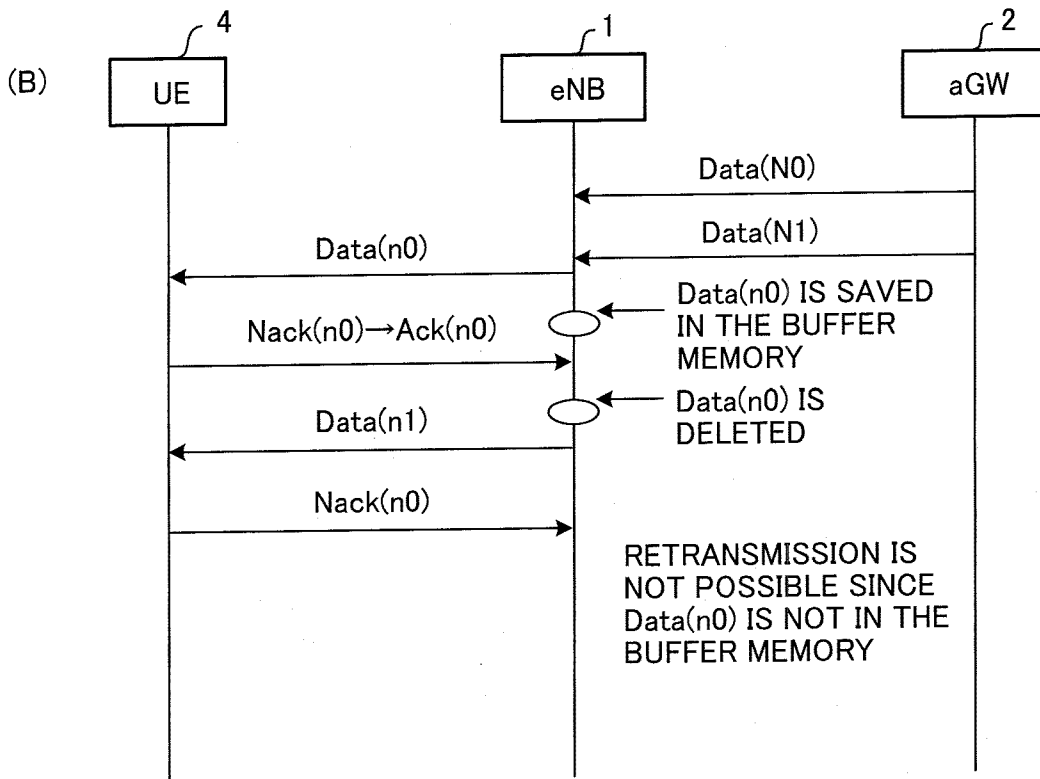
(B)

4
UE

1
eNB

2
aGW

Data(N0)

Data(N1)

Data(n0)

Data(n0) IS SAVED IN THE BUFFER MEMORY

Nack(n0)→Ack(n0)

Data(n0) IS DELETED

Data(n1)

Nack(n0)

RETRANSMISSION IS NOT POSSIBLE SINCE Data(n0) IS NOT IN THE BUFFER MEMORY